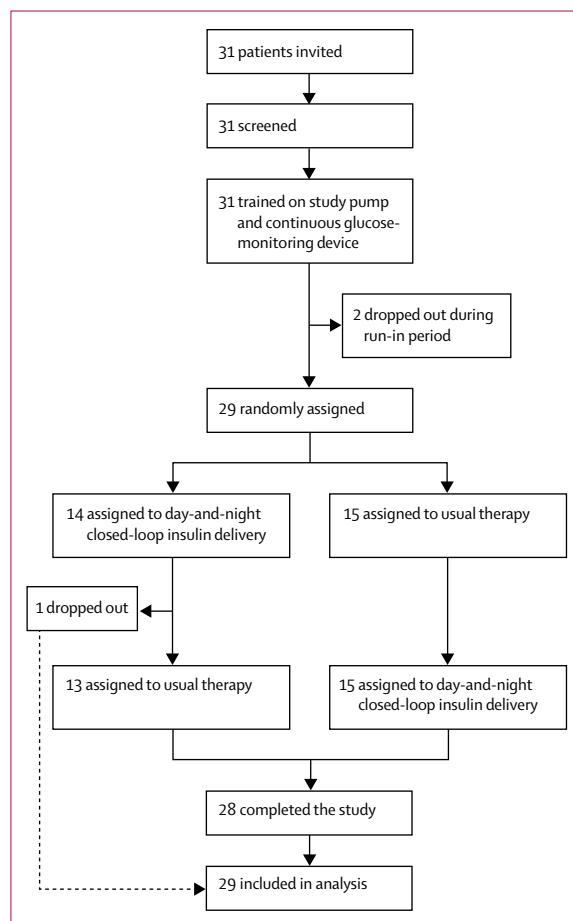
31 patients invited

31 screened

31 trained on study pump and continuous glucose-monitoring device

2 dropped out during run-in period

29 randomly assigned

14 assigned to day-and-night closed-loop insulin delivery

15 assigned to usual therapy

1 dropped out

13 assigned to usual therapy

15 assigned to day-and-night closed-loop insulin delivery

28 completed the study

29 included in analysis